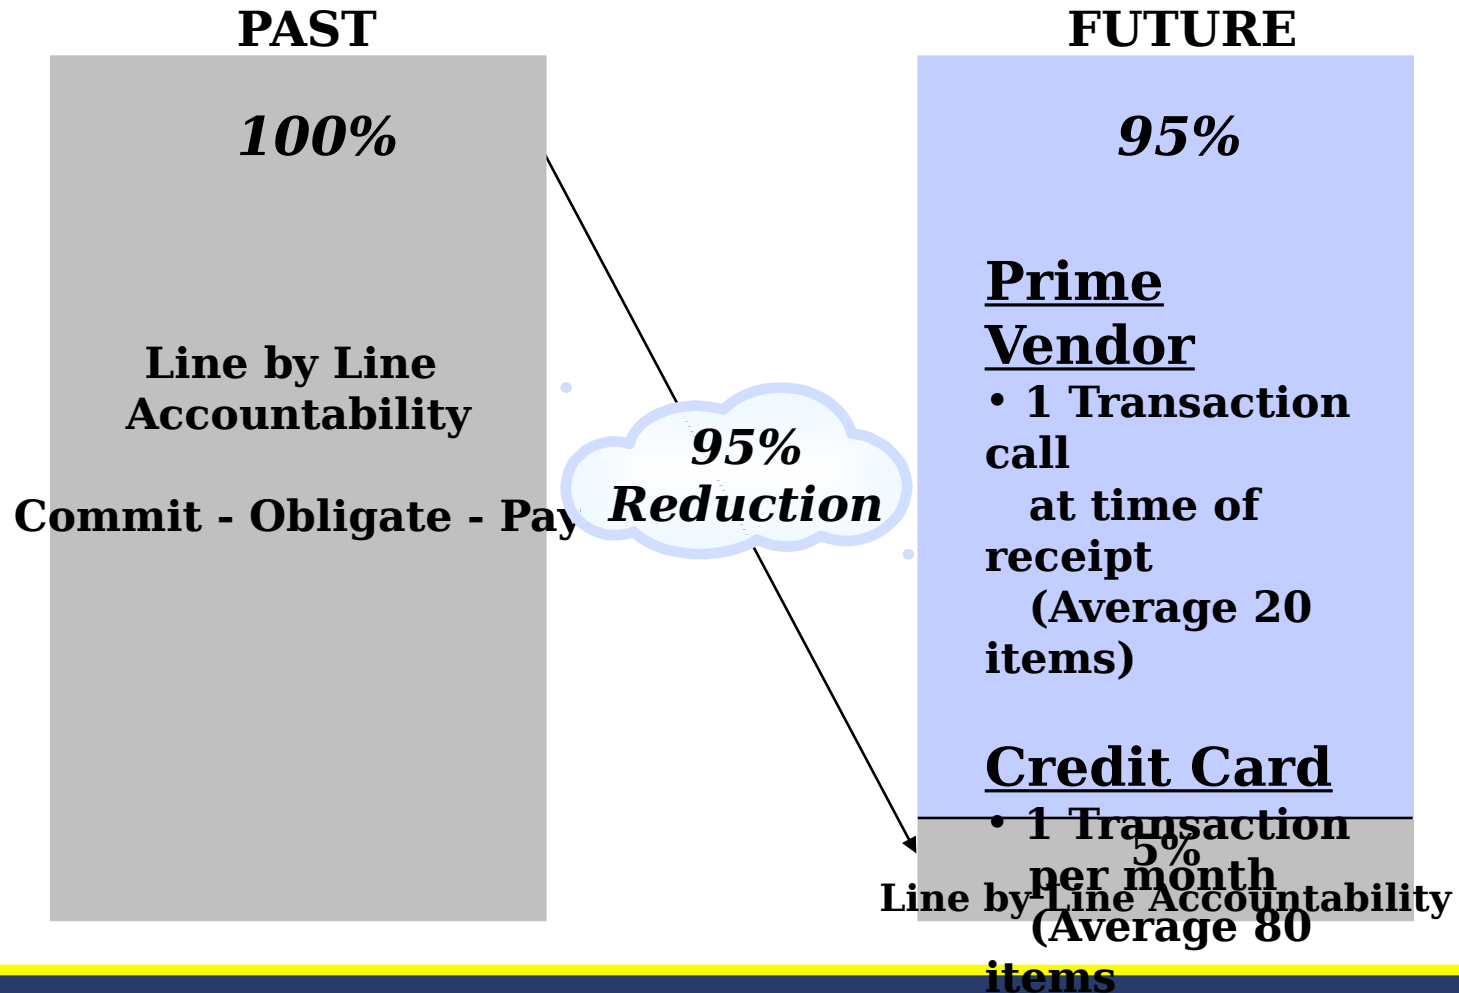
PAST

100%

Line by Line Accountability

Commit - Obligate - Pay

95% Reduction

FUTURE

95%

Prime Vendor

• 1 Transaction call at time of receipt (Average 20 items)

Credit Card

• 1 Transaction per month (Average 80 items

5%

Line by Line Accountability